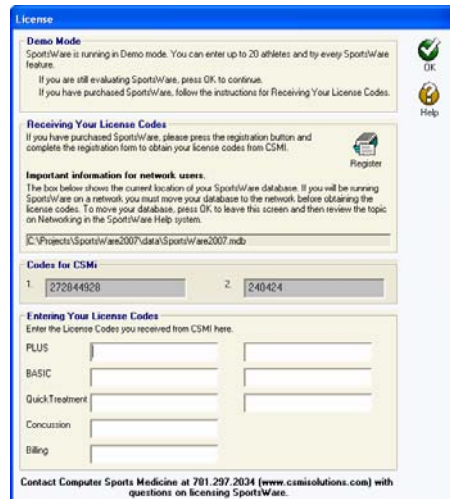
License

Demo Mode

SportsWare is running in Demo mode. You can enter up to 20 athletes and try every SportsWare feature.

If you are still evaluating SportsWare, press OK to continue.

If you have purchased SportsWare, follow the instructions for Receiving Your License Codes.

OK

Help

Receiving Your License Codes

If you have purchased SportsWare, please press the registration button and complete the registration form to obtain your license codes from CSMI.

Register

Important information for network users.

The box below shows the current location of your SportsWare database. If you will be running SportsWare on a network you must move your database to the network before obtaining the license codes. To move your database, press OK to leave this screen and then review the topic on Networking in the SportsWare Help system.

C:\Projects\SportsWare2007\data\SportsWare2007.mdb

Codes for CSMi

1. 272844928

2. 240424

Entering Your License Codes

Enter the License Codes you received from CSMI here.

PLUS

BASIC

QuickTreatment

Concussion

Billing

Contact Computer Sports Medicine at 781.297.2034 (www.csmisolutions.com) with questions on licensing SportsWare.